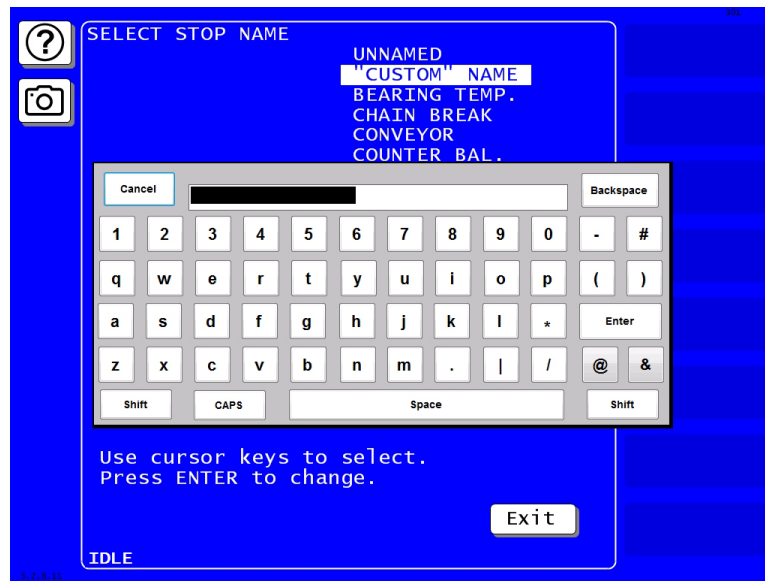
?

SELECT STOP NAME

UNNAMED
"CUSTOM" NAME
BEARING TEMP.
CHAIN BREAK
CONVEYOR
COUNTER BAL.

Cancel
Backspace

1 2 3 4 5 6 7 8 9 0 - #
q w e r t y u i o p ( )
a s d f g h j k l * Enter
z x c v b n m . | / @ &
Shift CAPS Space Shift

Use cursor keys to select.
Press ENTER to change.

Exit

IDLE

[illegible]

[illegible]